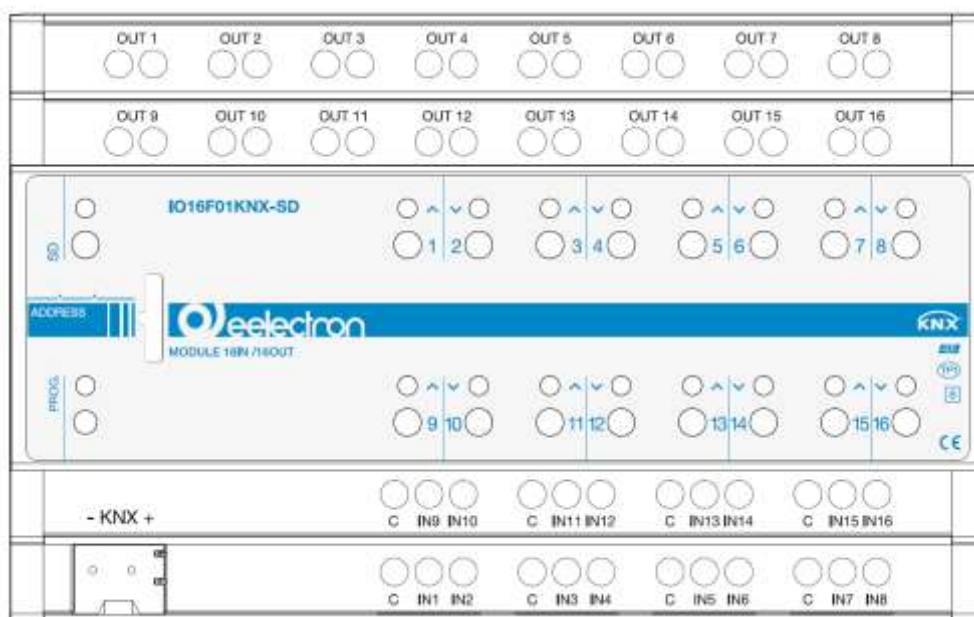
OUT 1 OUT 2 OUT 3 OUT 4 OUT 5 OUT 6 OUT 7 OUT 8

OUT 9 OUT 10 OUT 11 OUT 12 OUT 13 OUT 14 OUT 15 OUT 16

SD

IO16F01KNX-SD

1 2 3 4 5 6 7 8

ADDRESS

eelectron

KNX

MODULE 16IN /16OUT

PROG.

9 10 11 12 13 14 15 16

CE

- KNX +

C IN9 IN10 C IN11 IN12 C IN13 IN14 C IN15 IN16

C IN1 IN2 C IN3 IN4 C IN5 IN6 C IN7 IN8